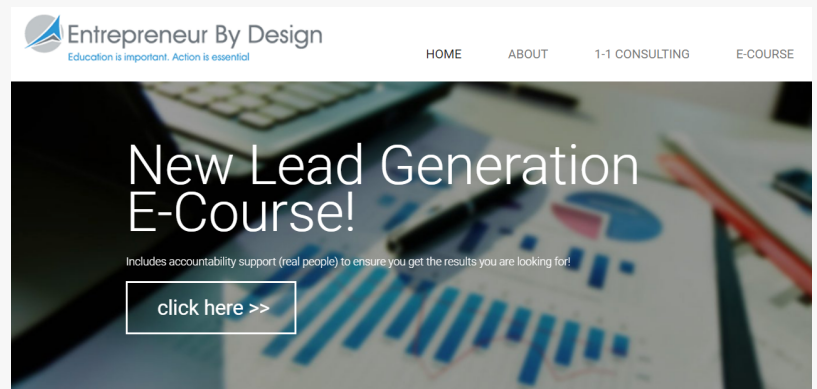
Entrepreneur By Design
Education is important. Action is essential

HOME ABOUT 1-1 CONSULTING E-COURSE

New Lead Generation E-Course!

Includes accountability support (real people) to ensure you get the results you are looking for!

click here >>